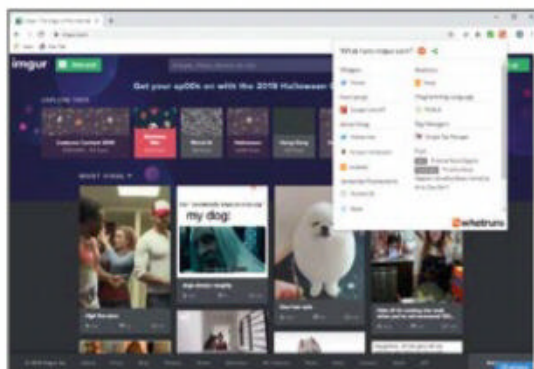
imgur

Get your sp00k on with the 2019 Halloween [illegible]

EXPLORE TAGS

Costume Contest 2019

Halloween

MOST VIRAL

my dog:

What runs imgur.com?

Widgets

Analytics

Font scripts

Programming language

Tag Managers

Google Tag Manager

Font

whatruns